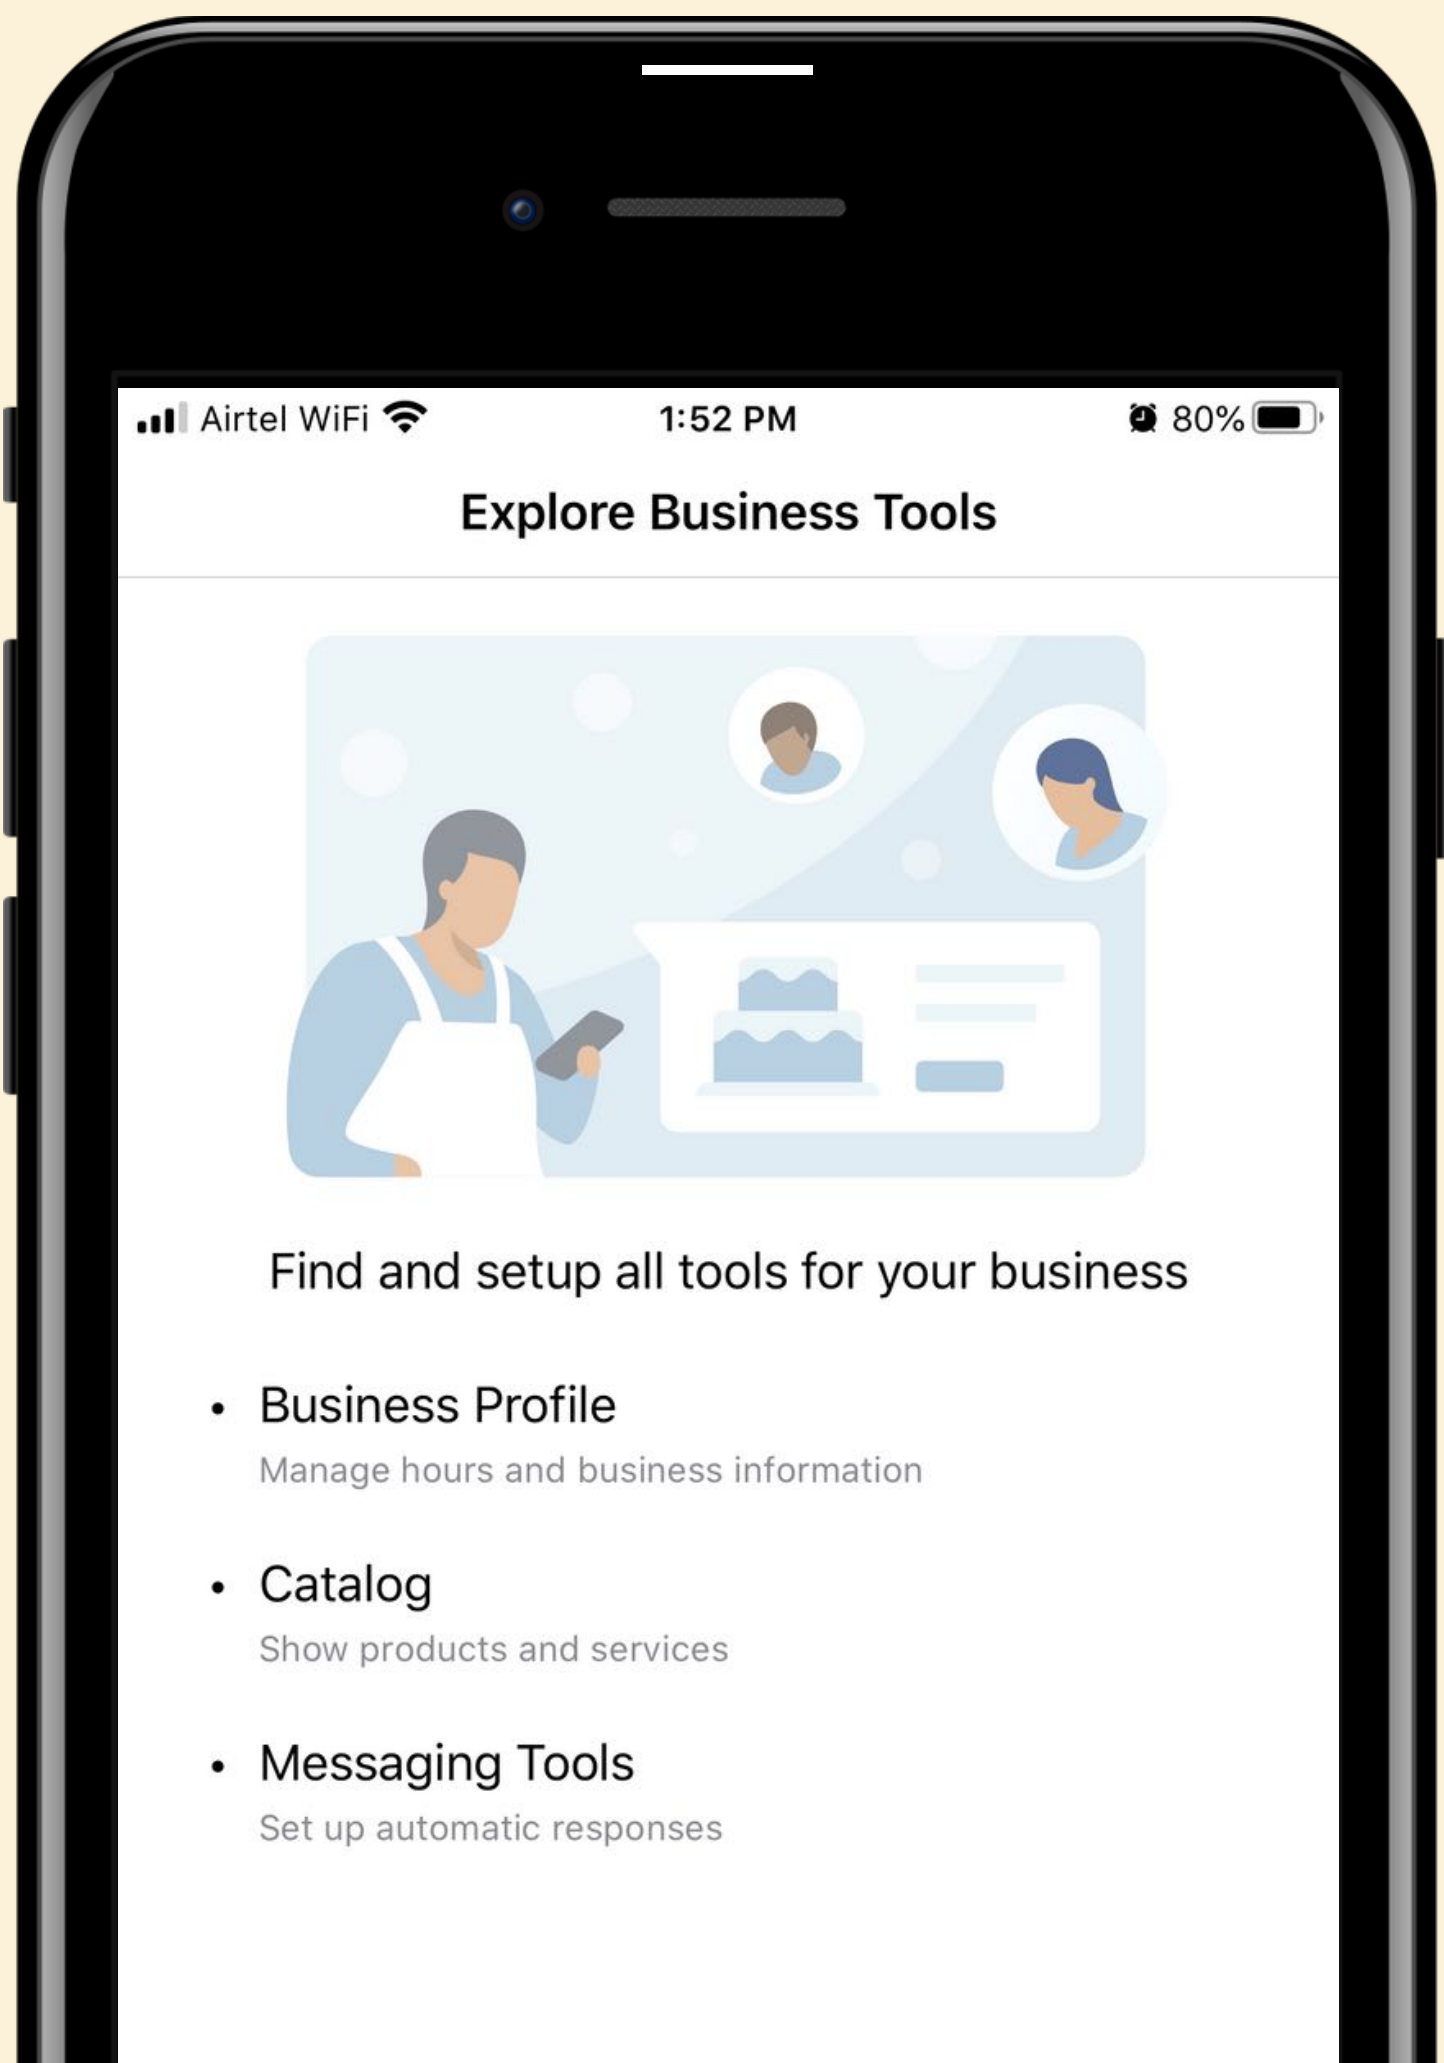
Airtel WiFi 1:52 PM 80%

Explore Business Tools

Find and setup all tools for your business

• Business Profile
Manage hours and business information

• Catalog
Show products and services

• Messaging Tools
Set up automatic responses